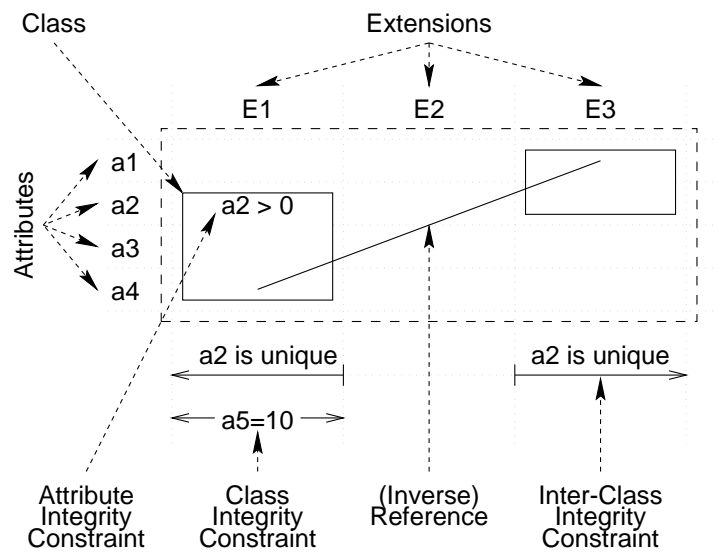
Class

Extensions

E1

E2

E3

Attributes

a1

a2

a3

a4

a2 > 0

a2 is unique

a2 is unique

a5=10

Attribute Integrity Constraint

Class Integrity Constraint

(Inverse) Reference

Inter-Class Integrity Constraint